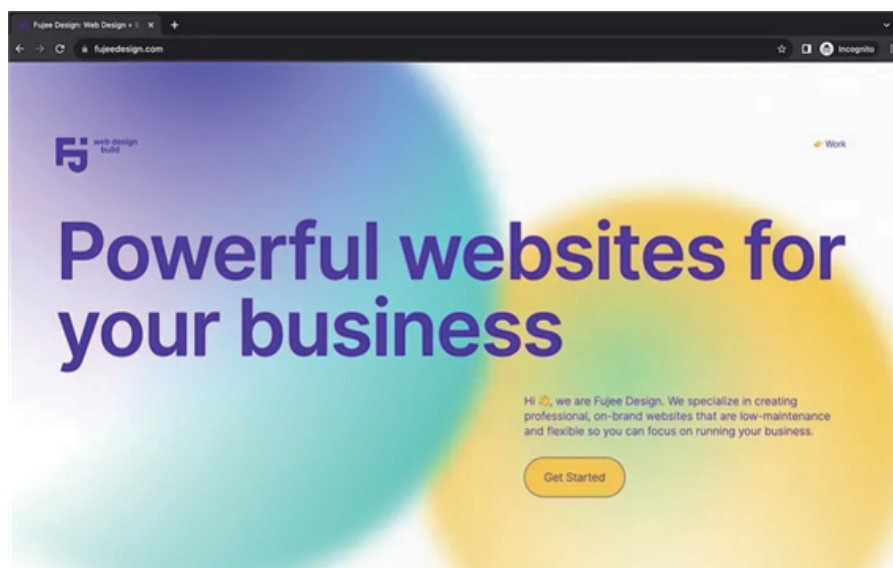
Fujee Design: Web Design + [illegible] ×

fujeedesign.com

Incognito

FJ web design build

Work

Powerful websites for your business

Hi 👋, we are Fujee Design. We specialize in creating professional, on-brand websites that are low-maintenance and flexible so you can focus on running your business.

Get Started